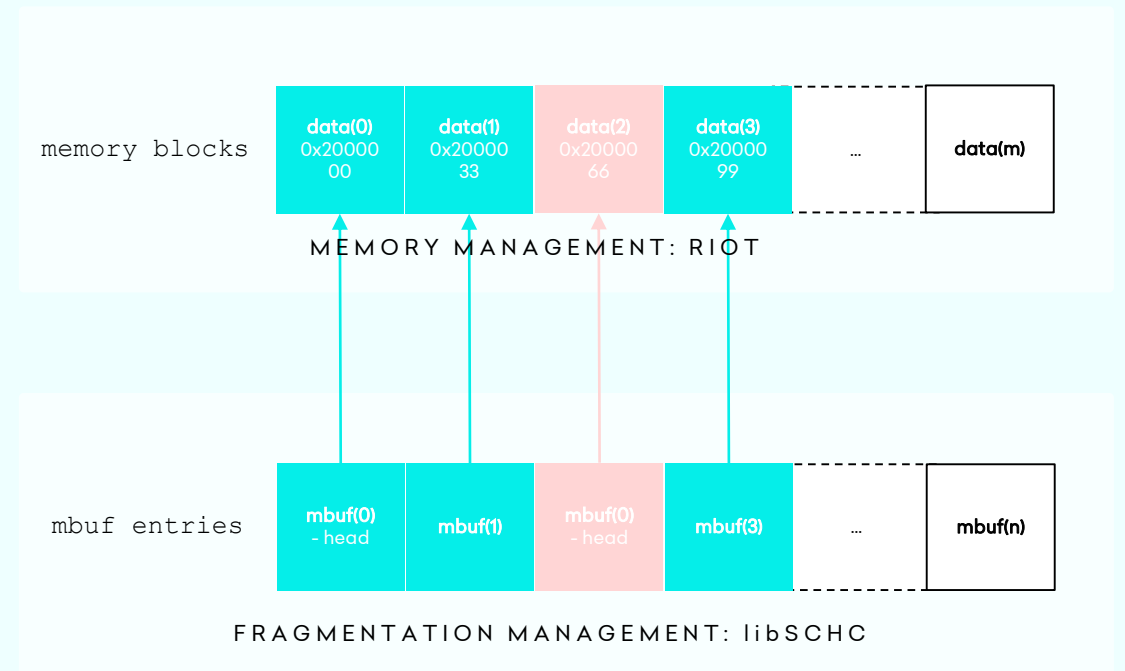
memory blocks

| data(0) 0x2000000 | data(1) 0x2000033 | data(2) 0x2000066 | data(3) 0x2000099 | ... | data(m) |
|---|---|---|---|---|---|

MEMORY MANAGEMENT: RIOT

mbuf entries

| mbuf(0) - head | mbuf(1) | mbuf(0) - head | mbuf(3) | ... | mbuf(n) |
|---|---|---|---|---|---|

FRAGMENTATION MANAGEMENT: libSCHC